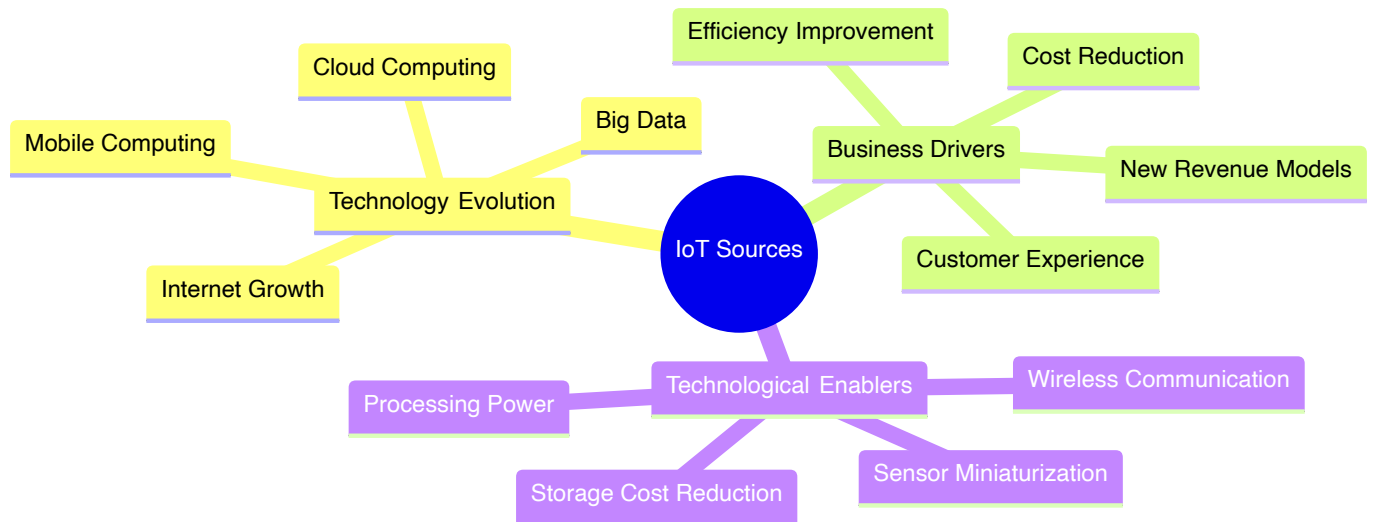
IoT Sources

Technology Evolution
Cloud Computing
Big Data
Mobile Computing
Internet Growth

Business Drivers
Efficiency Improvement
Cost Reduction
New Revenue Models
Customer Experience

Technological Enablers
Wireless Communication
Processing Power
Sensor Miniaturization
Storage Cost Reduction